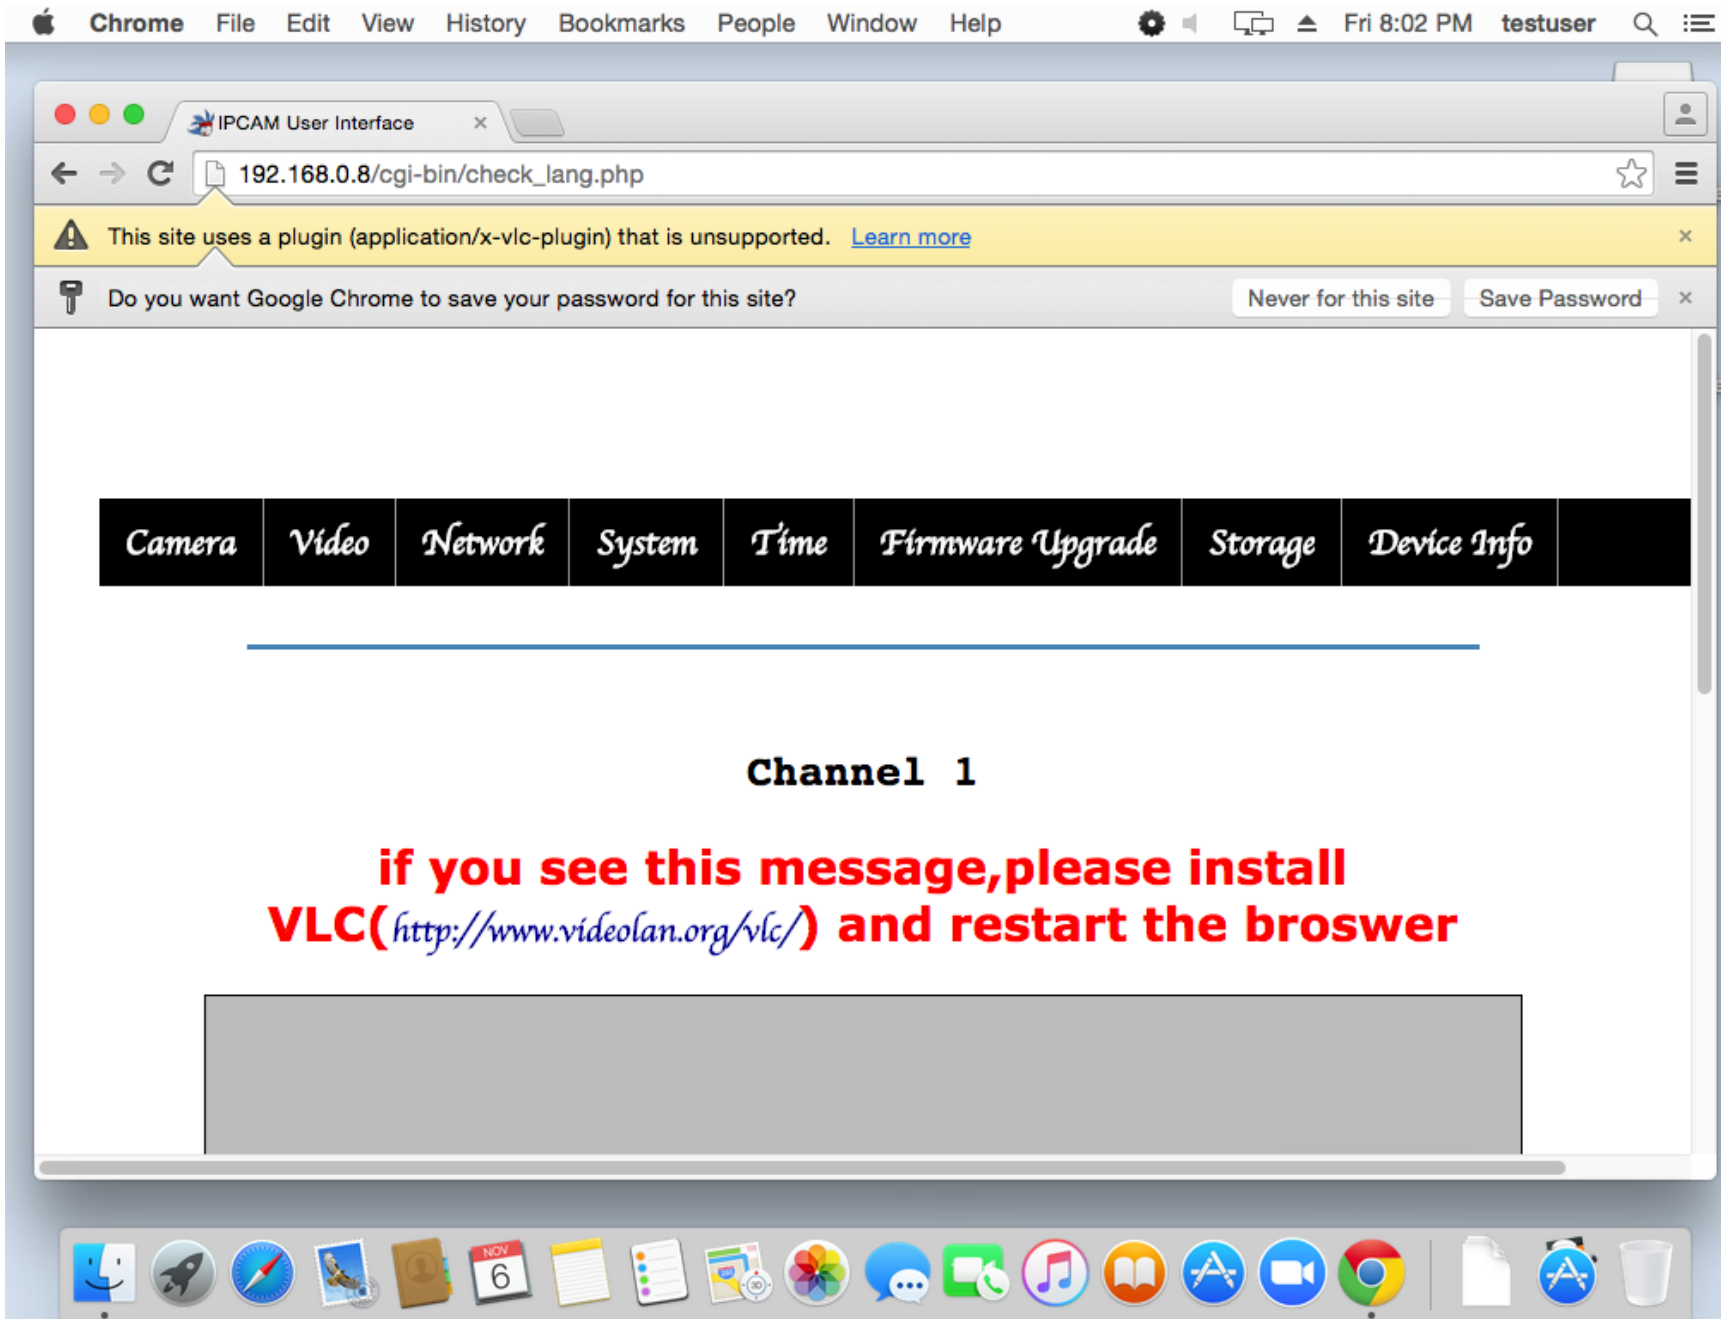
Chrome File Edit View History Bookmarks People Window Help Fri 8:02 PM testuser

IPCAM User Interface ×

192.168.0.8/cgi-bin/check_lang.php

This site uses a plugin (application/x-vlc-plugin) that is unsupported. Learn more ×

Do you want Google Chrome to save your password for this site? Never for this site Save Password ×

| Camera | Video | Network | System | Time | Firmware Upgrade | Storage | Device Info |
|---|---|---|---|---|---|---|---|

Channel 1

if you see this message,please install VLC(http://www.videolan.org/vlc/) and restart the broswer

NOV 6